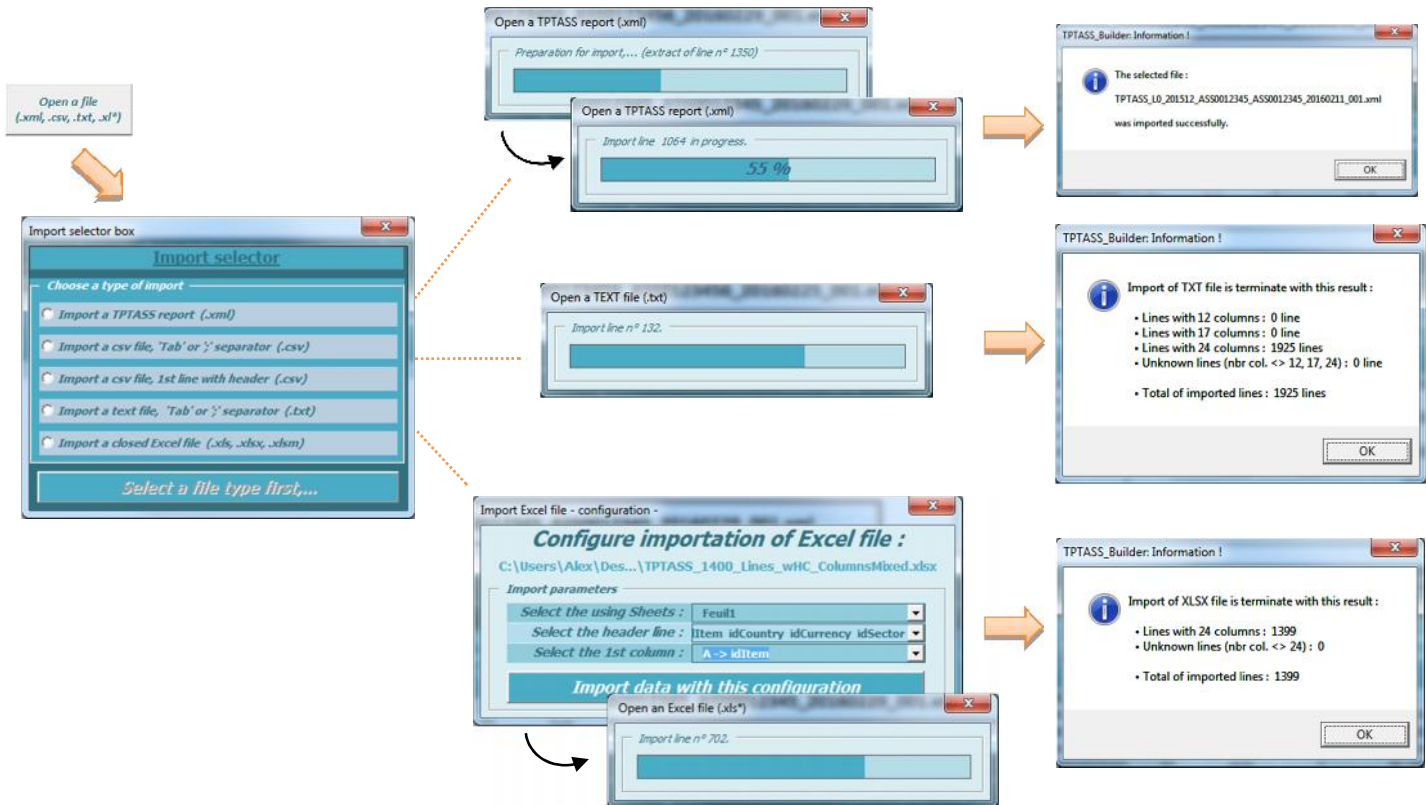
Open a file
(.xml, .csv, .txt, .xl*)

Import selector box

Import selector

Choose a type of import

Import a TPTASS report (.xml)

Import a csv file, 'Tab' or ';' separator (.csv)

Import a csv file, 1st line with header (.csv)

Import a text file, 'Tab' or ';' separator (.txt)

Import a closed Excel file (.xls, .xlsx, .xlsm)

Select a file type first,...

Open a TPTASS report (.xml)

Preparation for import,... (extract of line n° 1350)

Open a TPTASS report (.xml)

Import line 1064 in progress.

55 %

TPTASS_Builder: Information !

The selected file :

TPTASS_L0_201512_ASS0012345_ASS0012345_20160211_001.xml

was imported successfully.

OK

Open a TEXT file (.txt)

Import line n° 132.

TPTASS_Builder: Information !

Import of TXT file is terminate with this result :

• Lines with 12 columns : 0 line
• Lines with 17 columns : 0 line
• Lines with 24 columns : 1925 lines
• Unknown lines (nbr col. <> 12, 17, 24) : 0 line

• Total of imported lines : 1925 lines

OK

Import Excel file - configuration -

Configure importation of Excel file :

C:\Users\Alex\Des...\TPTASS_1400_Lines_wHC_ColumnsMixed.xlsx

Import parameters

Select the using Sheets : Feuil1

Select the header line : IItem idCountry idCurrency idSector

Select the 1st column : A -> idItem

Import data with this configuration

Open an Excel file (.xls*)

Import line n° 702.

TPTASS_Builder: Information !

Import of XLSX file is terminate with this result :

• Lines with 24 columns : 1399
• Unknown lines (nbr col. <> 24) : 0

• Total of imported lines : 1399

OK